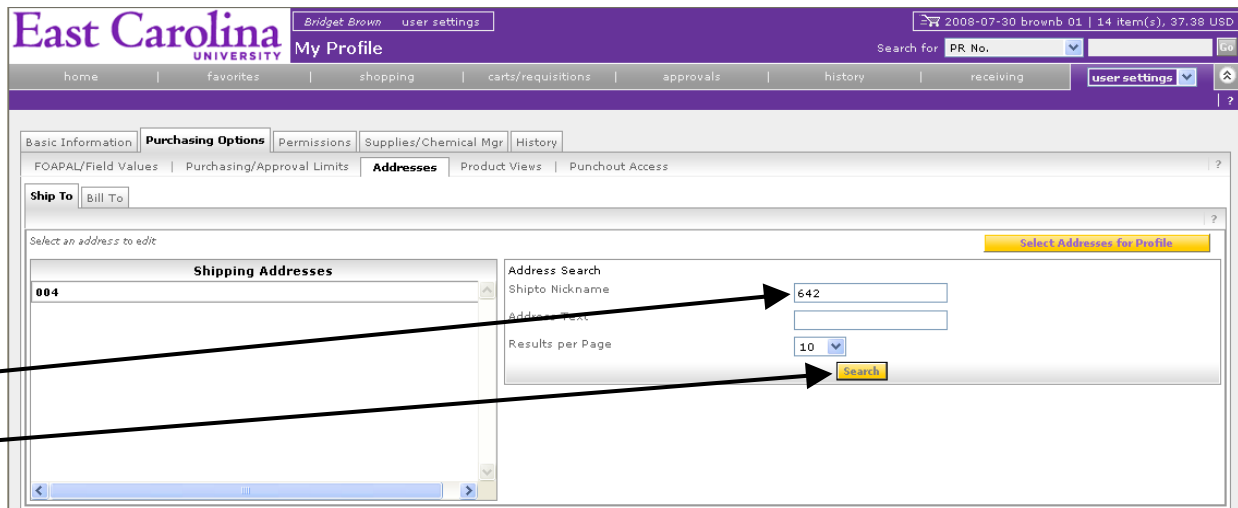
East Carolina UNIVERSITY

Bridget Brown user settings

My Profile

2008-07-30 brownb 01 | 14 item(s), 37.38 USD

Search for PR No. Go

home | favorites | shopping | carts/requisitions | approvals | history | receiving | user settings

| ?

Basic Information Purchasing Options Permissions Supplies/Chemical Mgr History

FOAPAL/Field Values | Purchasing/Approval Limits | Addresses | Product Views | Punchout Access

?

Ship To Bill To

?

Select an address to edit

Select Addresses for Profile

Shipping Addresses

004

Address Search

Shipto Nickname 642

Address Text

Results per Page 10

Search